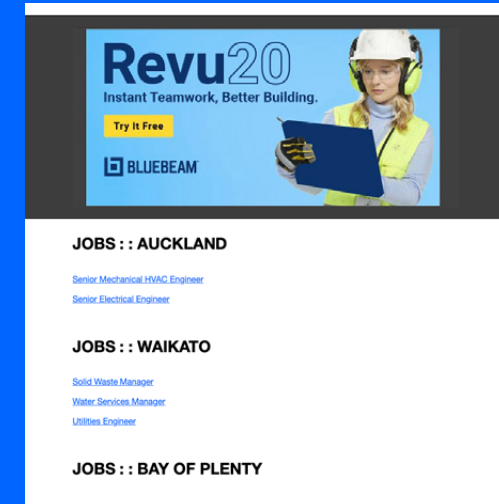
Revu20
Instant Teamwork, Better Building.
Try It Free
BLUEBEAM

JOBS : : AUCKLAND

Senior Mechanical HVAC Engineer
Senior Electrical Engineer

JOBS : : WAIKATO

Solid Waste Manager
Water Services Manager
Utilities Engineer

JOBS : : BAY OF PLENTY